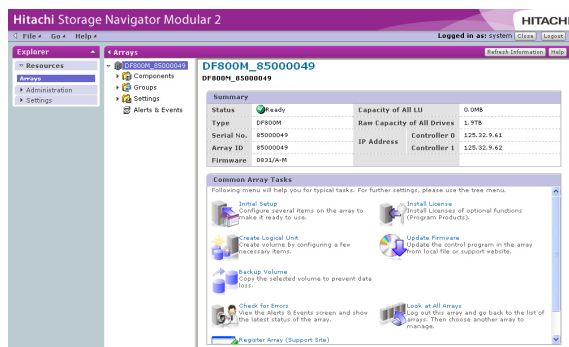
Hitachi Storage Navigator Modular 2

HITACHI

File ▾ Go ▾ Help ▾

Logged in as: system Close Logout

Explorer

Resources

Arrays

Administration

Settings

Arrays

Refresh Information Help

DF800M_85000049

Components

Groups

Settings

Alerts & Events

DF800M_85000049

DF800M_85000049

Summary

| Status | Ready | Capacity of All LU | | 0.0MB |
|---|---|---|---|---|
| Type | DF800M | Raw Capacity of All Drives | | 1.9TB |
| Serial No. | 85000049 | IP Address | Controller 0 | 125.32.9.61 |
| Array ID | 85000049 | | Controller 1 | 125.32.9.62 |
| Firmware | 0831/A-M | | | |

Common Array Tasks

Following menu will help you for typical tasks. For further settings, please use the tree menu.

Initial Setup
Configure several items on the array to make it ready to use.

Install License
Install Licenses of optional functions (Program Products).

Create Logical Unit
Create volume by configuring a few necessary items.

Update Firmware
Update the control program in the array from local file or support website.

Backup Volume
Copy the selected volume to prevent data loss.

Check for Errors
View the Alerts & Events screen and show the latest status of the array.

Look at All Arrays
Log out this array and go back to the list of arrays. Then choose another array to manage.

Register Array (Support Site)